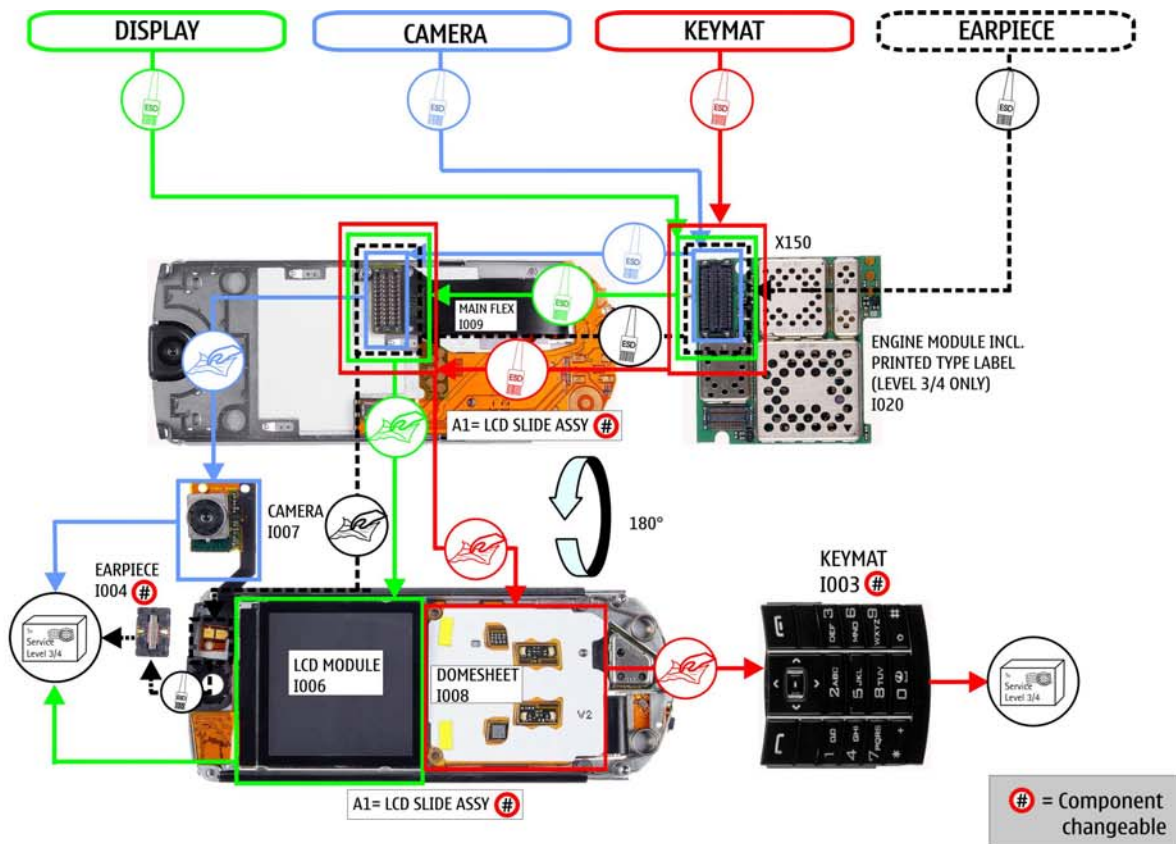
DISPLAY

CAMERA

KEYMAT

EARPIECE

ESD

ESD

ESD

ESD

X150

ESD

MAIN FLEX
I009

ESD

ESD

ESD

ENGINE MODULE INCL. PRINTED TYPE LABEL (LEVEL 3/4 ONLY)
I020

A1= LCD SLIDE ASSY #

180°

CAMERA
I007

KEYMAT
I003 #

EARPIECE
I004 #

To Service Level 3/4

LCD MODULE
I006

DOMESHEET
I008

V2

To Service Level 3/4

A1= LCD SLIDE ASSY #

# = Component changeable